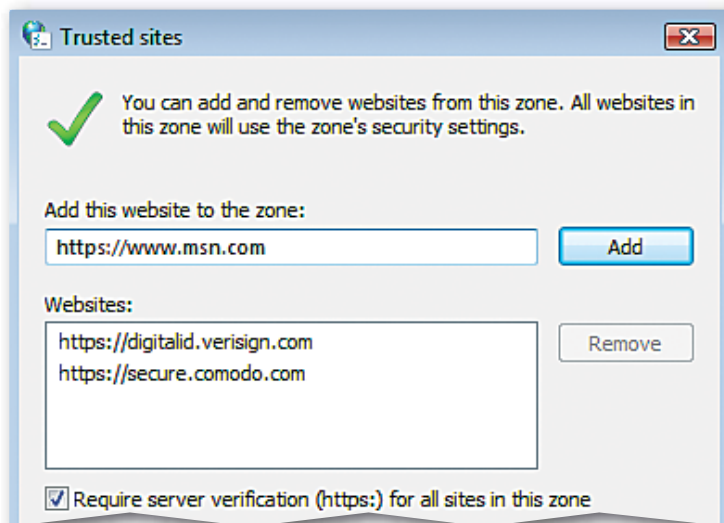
Trusted sites

You can add and remove websites from this zone. All websites in this zone will use the zone's security settings.

Add this website to the zone:

https://www.msn.com

Add

Websites:

https://digitalid.verisign.com
https://secure.comodo.com

Remove

Require server verification (https:) for all sites in this zone